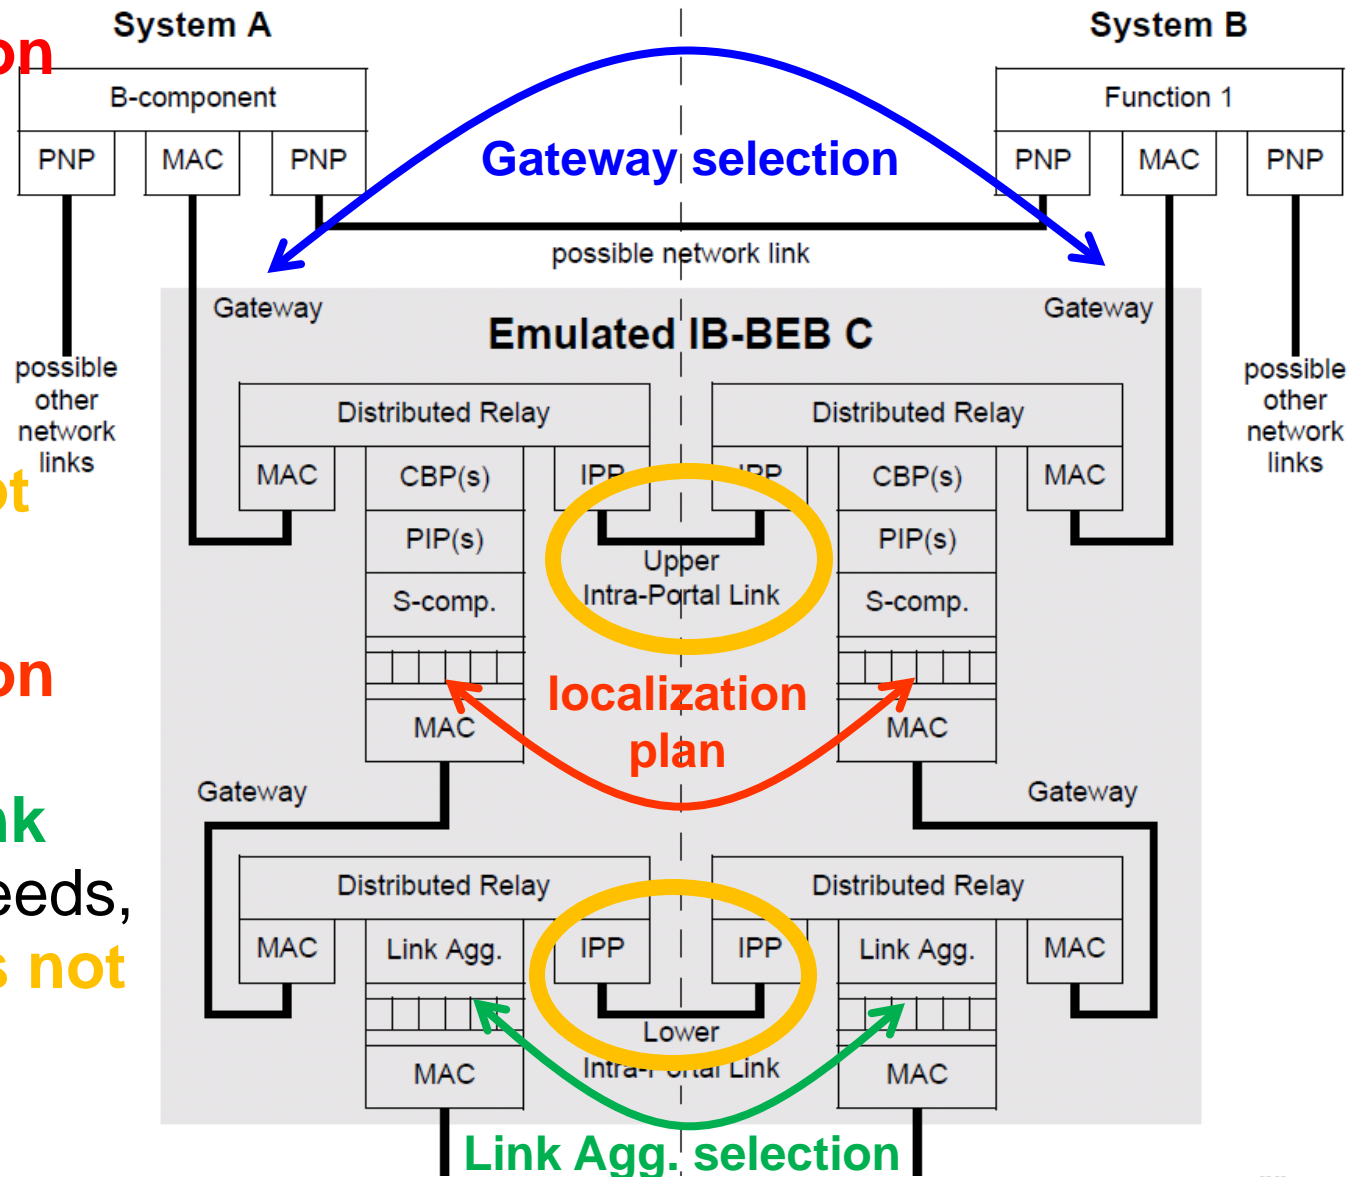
on
ot
on
nk
eeds,
s not

System A

B-component

PNP
MAC
PNP

System B

Function 1

PNP
MAC
PNP

Gateway selection

possible network link

Gateway

Gateway

Emulated IB-BEB C

possible other network links

possible other network links

Distributed Relay

MAC
CBP(s)
IPP
PIP(s)
S-comp.
MAC

Distributed Relay

IPP
CBP(s)
MAC
PIP(s)
S-comp.
MAC

Upper Intra-Portal Link

localization plan

Gateway

Gateway

Distributed Relay

MAC
Link Agg.
IPP
MAC

Distributed Relay

IPP
Link Agg.
MAC
MAC

Lower Intra-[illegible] Link

Link Agg. selection